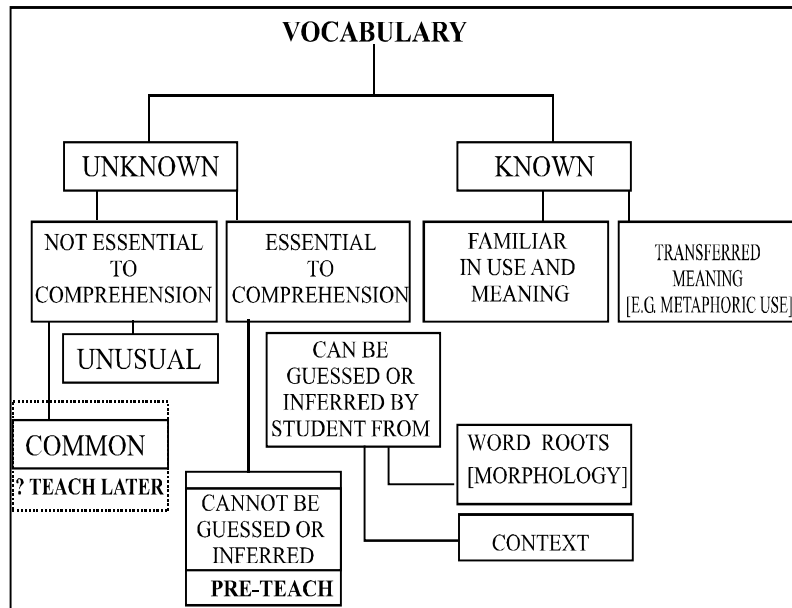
VOCABULARY

UNKNOWN

KNOWN

NOT ESSENTIAL TO COMPREHENSION

ESSENTIAL TO COMPREHENSION

FAMILIAR IN USE AND MEANING

TRANSFERRED MEANING [E.G. METAPHORIC USE]

UNUSUAL

COMMON

? TEACH LATER

CAN BE GUESSED OR INFERRED BY STUDENT FROM

WORD ROOTS [MORPHOLOGY]

CONTEXT

CANNOT BE GUESSED OR INFERRED

PRE-TEACH